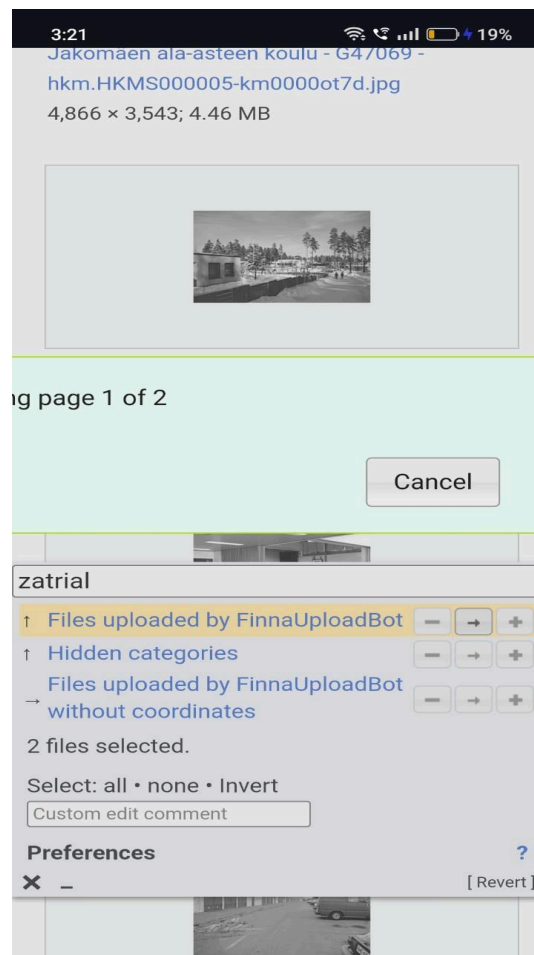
3:21
19%

Jakomaen ala-asteen koulu - G47069 - hkm.HKMS000005-km0000ot7d.jpg
4,866 × 3,543; 4.46 MB

ng page 1 of 2

Cancel

zatrial

↑ Files uploaded by FinnaUploadBot – → +
↑ Hidden categories – → +
→ Files uploaded by FinnaUploadBot without coordinates – → +

2 files selected.

Select: all • none • Invert

Custom edit comment

Preferences ?

× – [ Revert ]